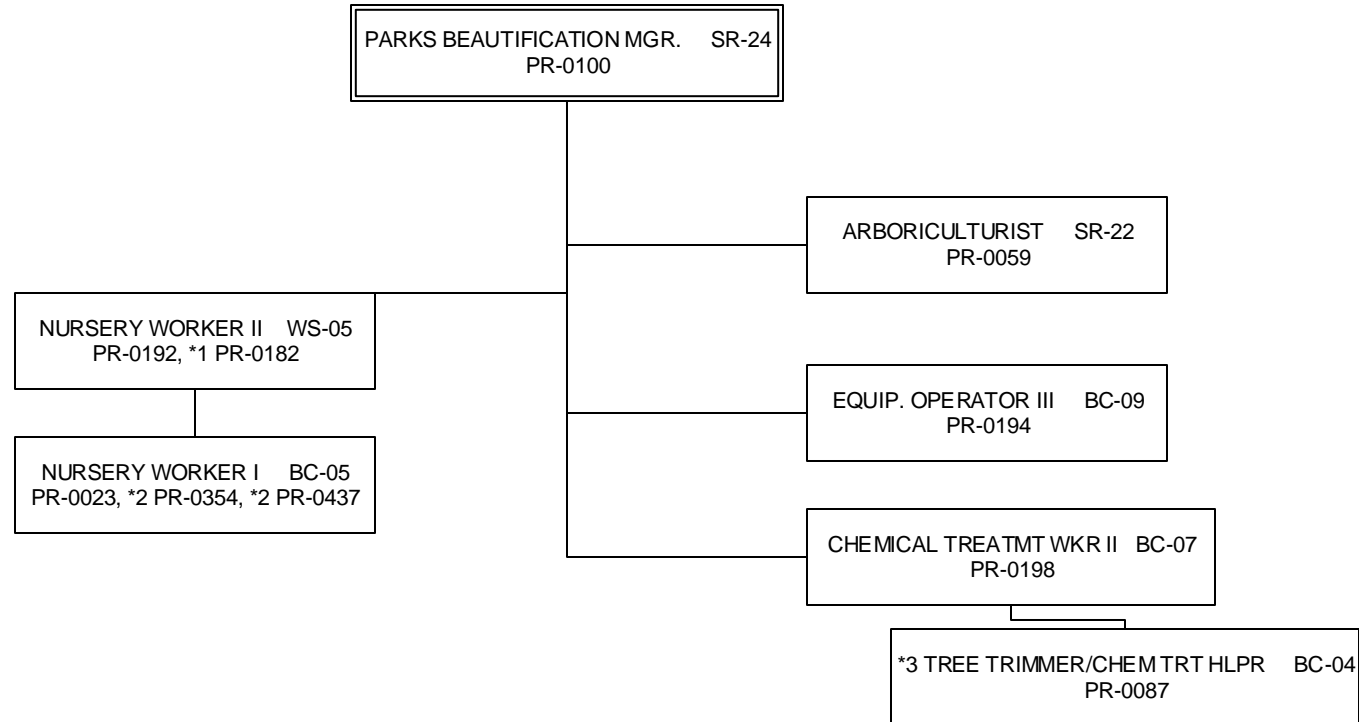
PARKS BEAUTIFICATION MGR. SR-24
PR-0100

ARBORICULTURIST SR-22
PR-0059

NURSERY WORKER II WS-05
PR-0192, *1 PR-0182

NURSERY WORKER I BC-05
PR-0023, *2 PR-0354, *2 PR-0437

EQUIP. OPERATOR III BC-09
PR-0194

CHEMICAL TREATMT WKR II BC-07
PR-0198

*3 TREE TRIMMER/CHEM TRT HLPR BC-04
PR-0087